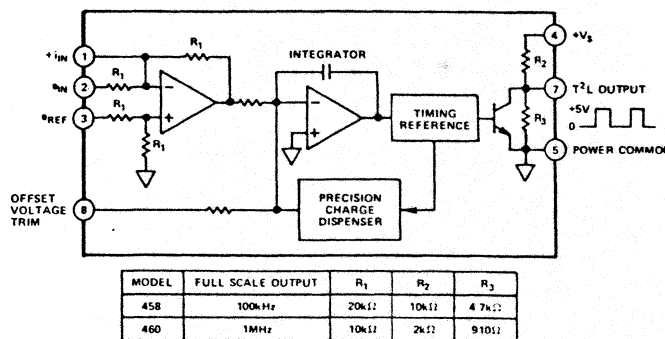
$+i_{IN}$ 1

$e_{IN}$ 2

$e_{REF}$ 3

OFFSET VOLTAGE TRIM 8

$R_1$

$R_1$

$R_1$

$R_1$

INTEGRATOR

TIMING REFERENCE

PRECISION CHARGE DISPENSER

4 $+V_S$

$R_2$

7 $T^2L$ OUTPUT

+5V

0

$R_3$

5 POWER COMMO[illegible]

| MODEL | FULL SCALE OUTPUT | $R_1$ | $R_2$ | $R_3$ |
|---|---|---|---|---|
| 458 | 100kHz | 20kΩ | 10kΩ | 4.7kΩ |
| 460 | 1MHz | 10kΩ | 2kΩ | 910Ω |